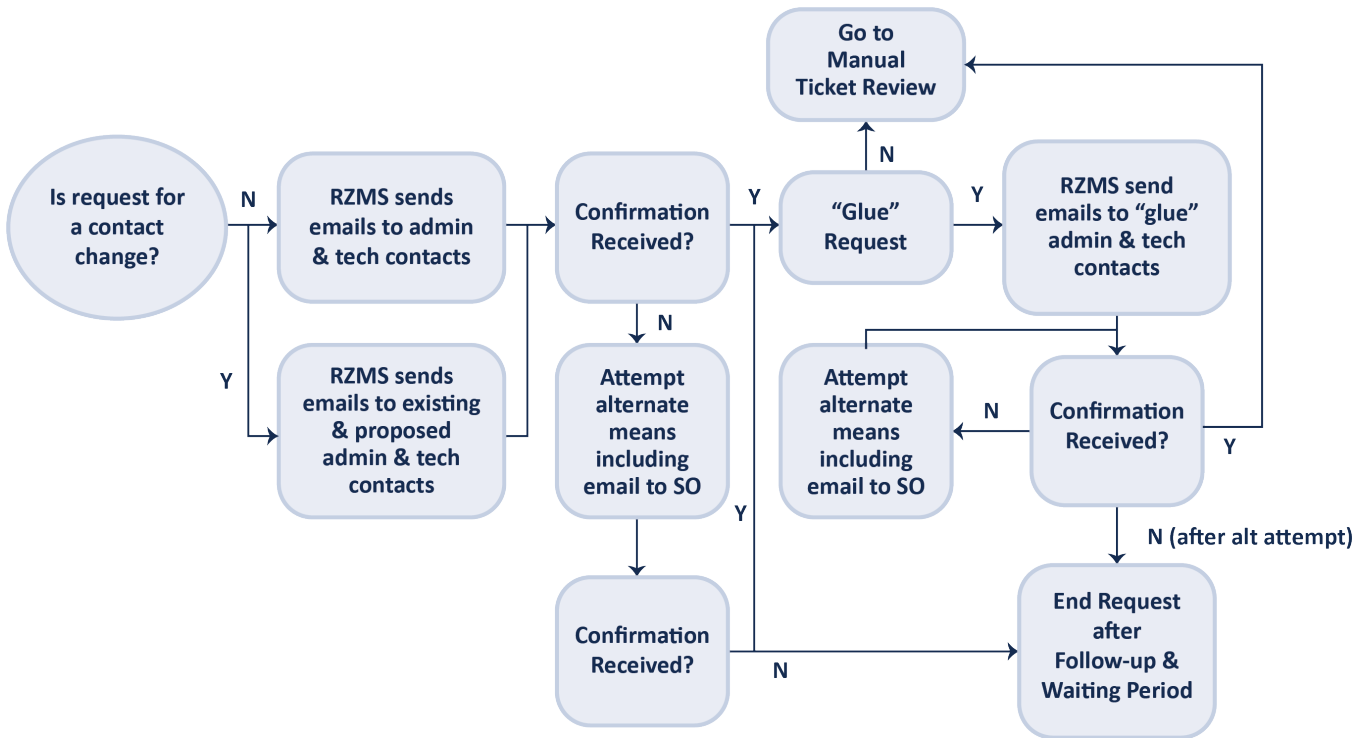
Is request for a contact change?

N

Y

RZMS sends emails to admin & tech contacts

RZMS sends emails to existing & proposed admin & tech contacts

Confirmation Received?

N

Attempt alternate means including email to SO

Confirmation Received?

Y

Y

N

Go to Manual Ticket Review

N

"Glue" Request

Y

RZMS send emails to "glue" admin & tech contacts

Attempt alternate means including email to SO

N

Confirmation Received?

Y

N (after alt attempt)

End Request after Follow-up & Waiting Period